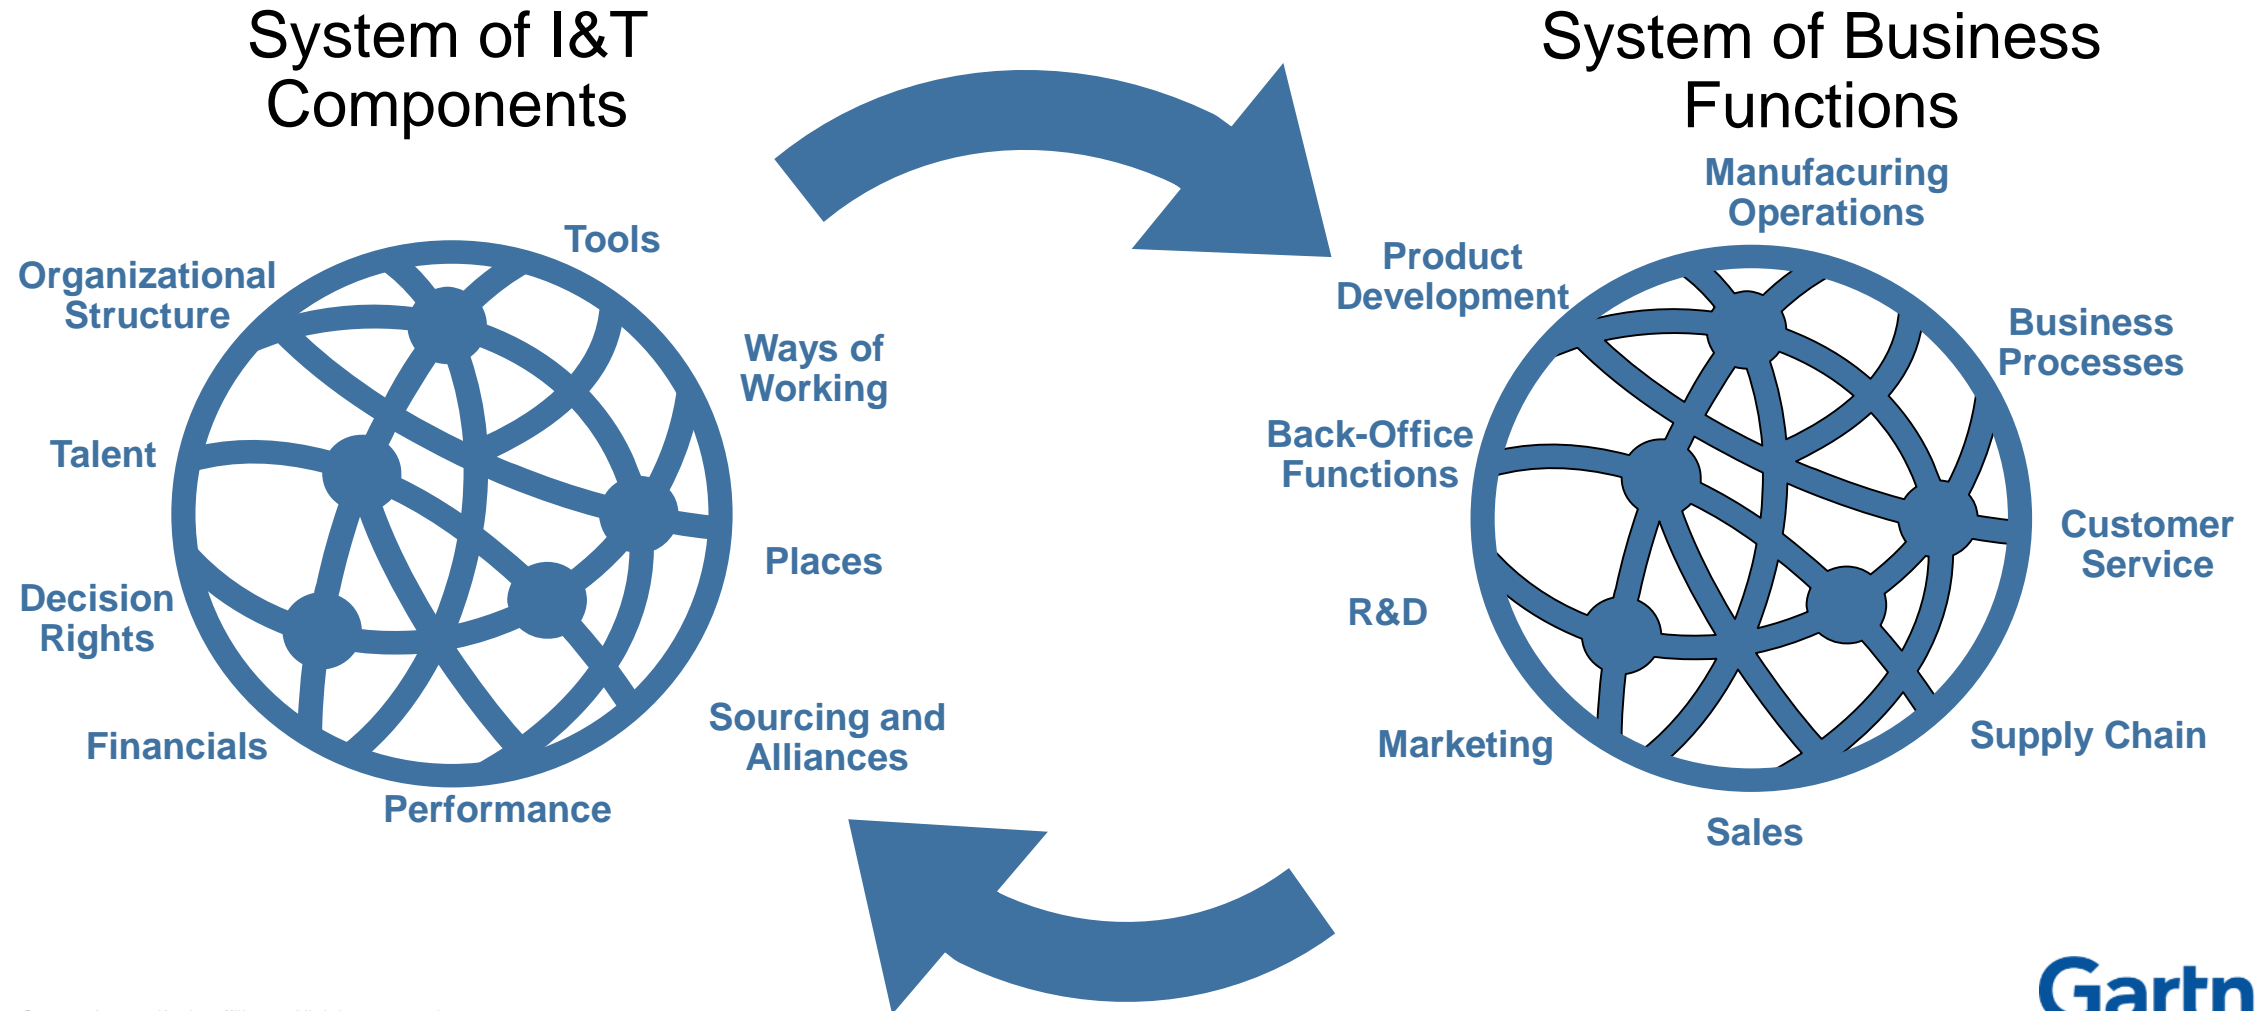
System of I&T Components

Tools

Organizational Structure

Ways of Working

Talent

Places

Decision Rights

Sourcing and Alliances

Financials

Performance

System of Business Functions

Manufacuring Operations

Product Development

Business Processes

Back-Office Functions

Customer Service

R&D

Supply Chain

Marketing

Sales

Gartn